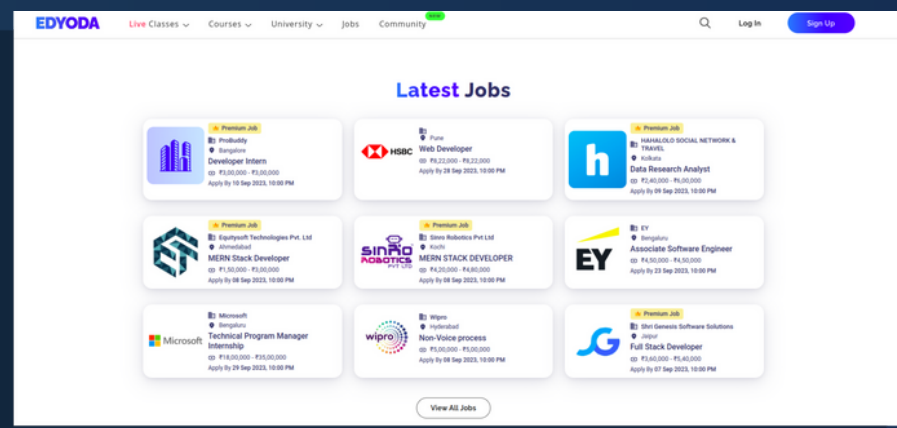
EDYODA Live Classes Courses University Jobs Community NEW Log In Sign Up

Latest Jobs

Premium Job
ProBuddy
Bangalore
Developer Intern
₹3,00,000 - ₹3,00,000
Apply By 10 Sep 2023, 10:00 PM

HSBC
Pune
Web Developer
₹8,22,000 - ₹8,22,000
Apply By 28 Sep 2023, 10:00 PM

Premium Job
HAHALOLO SOCIAL NETWORK & TRAVEL
Kolkata
Data Research Analyst
₹2,40,000 - ₹6,00,000
Apply By 09 Sep 2023, 10:00 PM

Premium Job
Equitysoft Technologies Pvt. Ltd
Ahmedabad
MERN Stack Developer
₹1,50,000 - ₹3,00,000
Apply By 08 Sep 2023, 10:00 PM

SINRO ROBOTICS PVT LTD
Premium Job
Sinro Robotics Pvt Ltd
Kochi
MERN STACK DEVELOPER
₹4,20,000 - ₹4,80,000
Apply By 08 Sep 2023, 10:00 PM

EY
EY
Bengaluru
Associate Software Engineer
₹4,50,000 - ₹4,50,000
Apply By 23 Sep 2023, 10:00 PM

Microsoft
Microsoft
Bengaluru
Technical Program Manager Internship
₹18,00,000 - ₹35,00,000
Apply By 29 Sep 2023, 10:00 PM

wipro
Wipro
Hyderabad
Non-Voice process
₹5,00,000 - ₹5,00,000
Apply By 08 Sep 2023, 10:00 PM

Premium Job
Shri Genesis Software Solutions
Jaipur
Full Stack Developer
₹3,60,000 - ₹5,40,000
Apply By 07 Sep 2023, 10:00 PM

View All Jobs